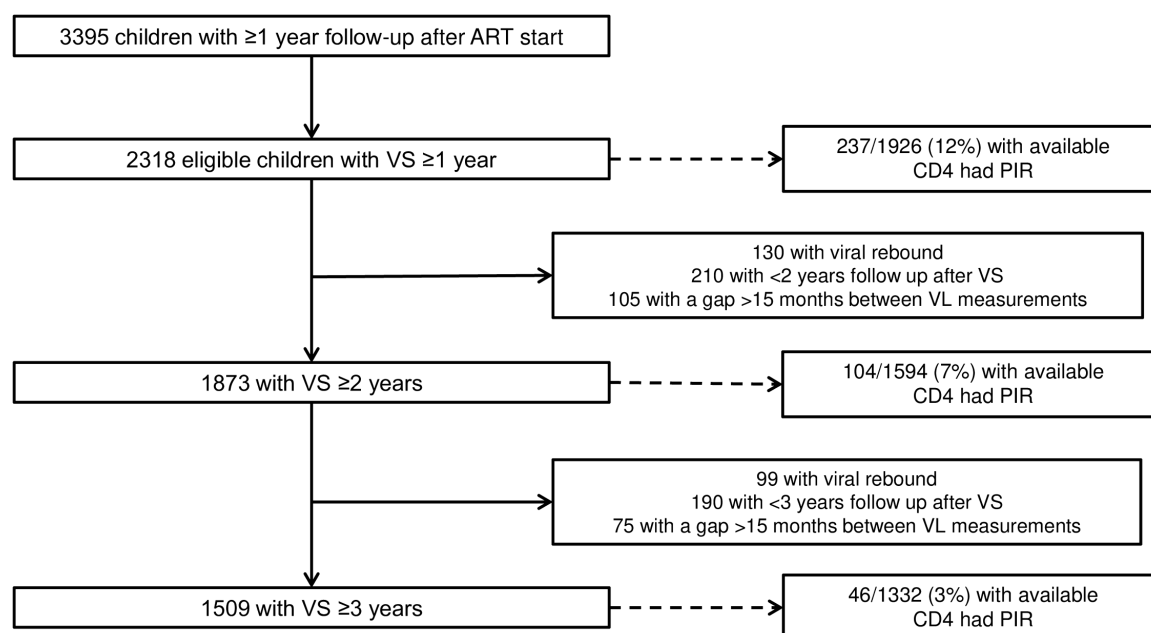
3395 children with ≥1 year follow-up after ART start

2318 eligible children with VS ≥1 year

237/1926 (12%) with available CD4 had PIR

130 with viral rebound
210 with <2 years follow up after VS
105 with a gap >15 months between VL measurements

1873 with VS ≥2 years

104/1594 (7%) with available CD4 had PIR

99 with viral rebound
190 with <3 years follow up after VS
75 with a gap >15 months between VL measurements

1509 with VS ≥3 years

46/1332 (3%) with available CD4 had PIR